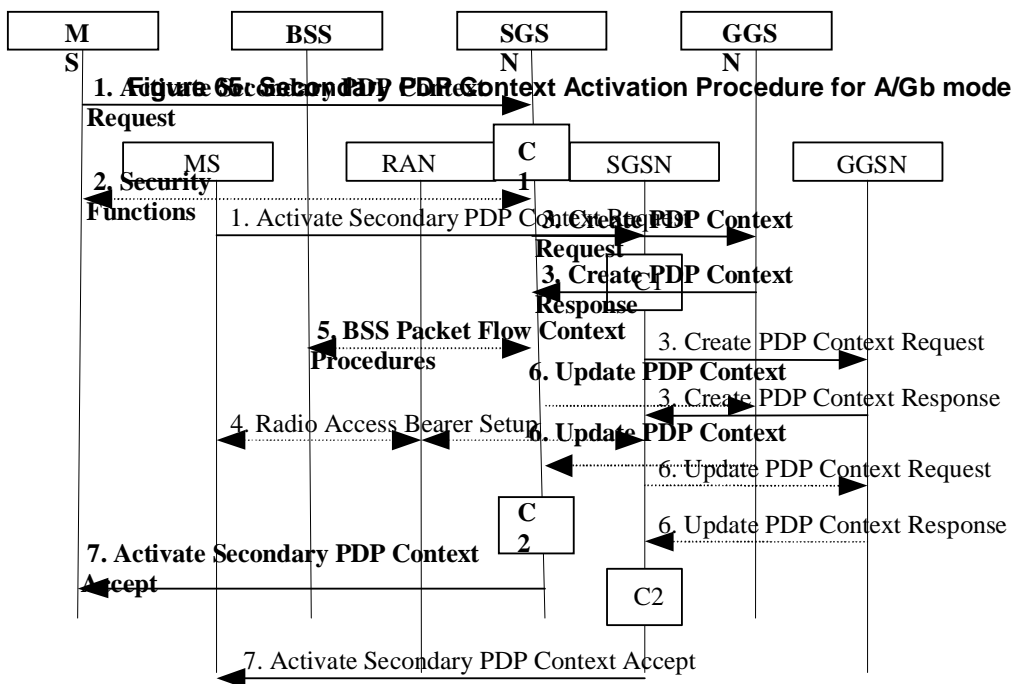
MS

BSS

SGSN

GGSN

1. Activate Secondary PDP Context Request

Figure 65: Secondary PDP Context Activation Procedure for A/Gb mode

C1

MS

RAN

SGSN

GGSN

2. Security Functions

1. Activate Secondary PDP Context Request

3. Create PDP Context Request

3. Create PDP Context Response

C1

5. BSS Packet Flow Context Procedures

3. Create PDP Context Request

6. Update PDP Context

3. Create PDP Context Response

4. Radio Access Bearer Setup

6. Update PDP Context

6. Update PDP Context Request

C2

6. Update PDP Context Response

7. Activate Secondary PDP Context Accept

C2

7. Activate Secondary PDP Context Accept